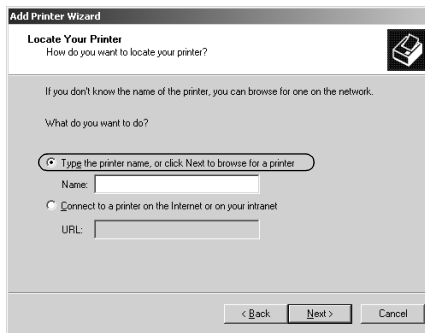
Add Printer Wizard

Locate Your Printer
How do you want to locate your printer?

If you don't know the name of the printer, you can browse for one on the network.

What do you want to do?

Type the printer name, or click Next to browse for a printer

Name:

Connect to a printer on the Internet or on your intranet

URL:

< Back

Next >

Cancel